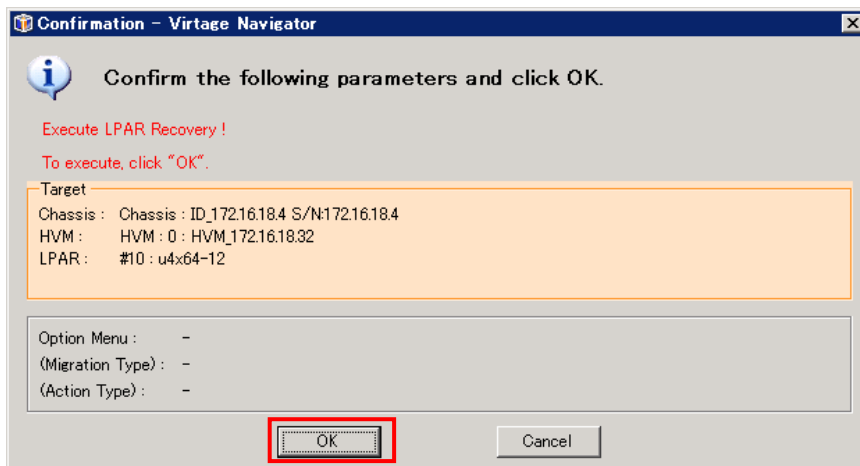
Confirmation - Virtage Navigator

Confirm the following parameters and click OK.

Execute LPAR Recovery !

To execute, click "OK".

Target

Chassis : Chassis : ID_172.16.18.4 S/N:172.16.18.4
HVM : HVM : 0 : HVM_172.16.18.32
LPAR : #10 : u4x64-12

Option Menu : -
(Migration Type) : -
(Action Type) : -

OK

Cancel